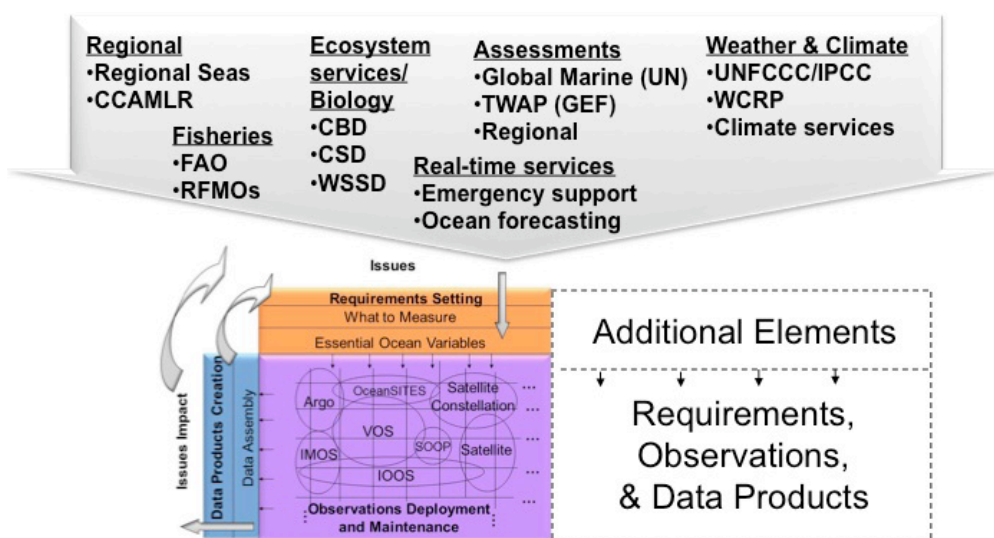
Regional
•Regional Seas
•CCAMLR

Fisheries
•FAO
•RFMOs

Ecosystem services/ Biology
•CBD
•CSD
•WSSD

Assessments
•Global Marine (UN)
•TWAP (GEF)
•Regional

Real-time services
•Emergency support
•Ocean forecasting

Weather & Climate
•UNFCCC/IPCC
•WCRP
•Climate services

Issues

Requirements Setting
What to Measure
Essential Ocean Variables

Issues Impact
Data Products Creation
Data Assembly

Argo
OceanSITES
Satellite Constellation
VOS
IMOS
SOOP
Satellite
IOOS
...
Observations Deployment and Maintenance

Additional Elements

Requirements, Observations, & Data Products